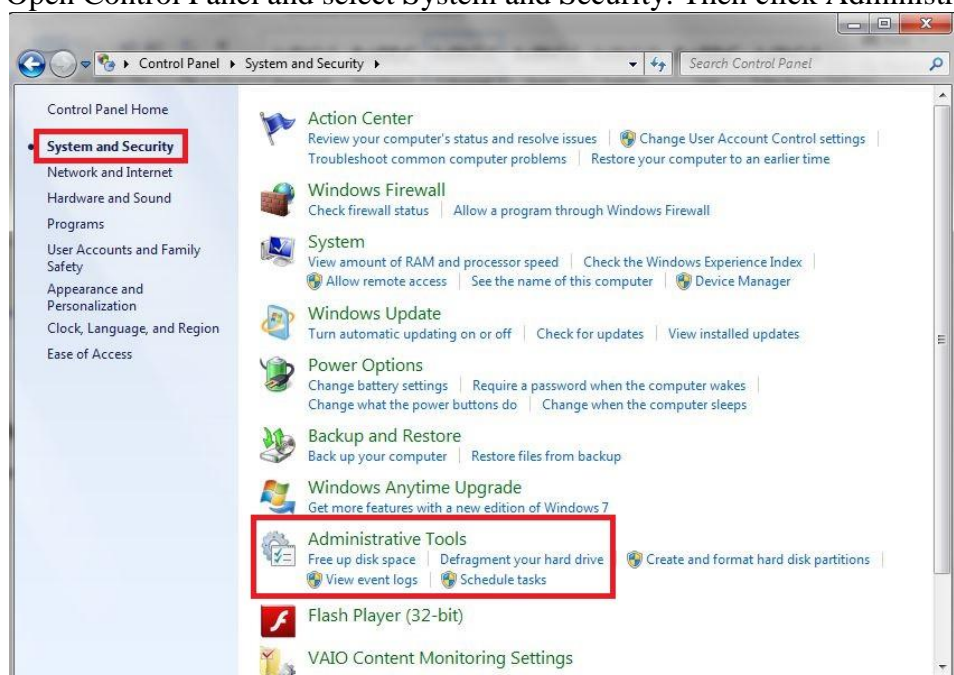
Open Control Panel and select System and Security. Then click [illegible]

Control Panel ▸ System and Security ▸

Search Control Panel

Control Panel Home

System and Security

Network and Internet

Hardware and Sound

Programs

User Accounts and Family Safety

Appearance and Personalization

Clock, Language, and Region

Ease of Access

Action Center
Review your computer's status and resolve issues | Change User Account Control settings | Troubleshoot common computer problems | Restore your computer to an earlier time

Windows Firewall
Check firewall status | Allow a program through Windows Firewall

System
View amount of RAM and processor speed | Check the Windows Experience Index | Allow remote access | See the name of this computer | Device Manager

Windows Update
Turn automatic updating on or off | Check for updates | View installed updates

Power Options
Change battery settings | Require a password when the computer wakes | Change what the power buttons do | Change when the computer sleeps

Backup and Restore
Back up your computer | Restore files from backup

Windows Anytime Upgrade
Get more features with a new edition of Windows 7

Administrative Tools
Free up disk space | Defragment your hard drive | Create and format hard disk partitions | View event logs | Schedule tasks

Flash Player (32-bit)

VAIO Content Monitoring Settings